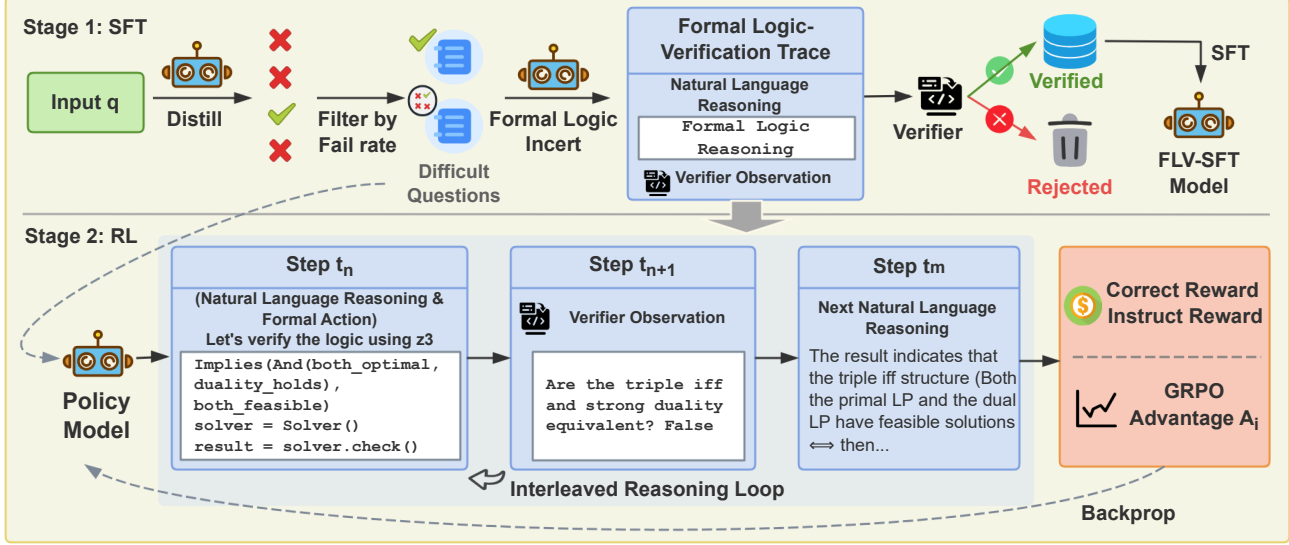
Stage 1: SFT

Input q

Distill

Filter by Fail rate

Difficult Questions

Formal Logic Incert

Formal Logic-Verification Trace

Natural Language Reasoning

Formal Logic Reasoning

Verifier Observation

Verifier

Verified

Rejected

SFT

FLV-SFT Model

Stage 2: RL

Policy Model

Step $t_n$

(Natural Language Reasoning & Formal Action)
Let's verify the logic using z3

Implies(And(both_optimal, duality_holds), both_feasible)
solver = Solver()
result = solver.check()

Step $t_{n+1}$

Verifier Observation

Are the triple iff and strong duality equivalent? False

Step tm

Next Natural Language Reasoning

The result indicates that the triple iff structure (Both the primal LP and the dual LP have feasible solutions $\iff$ then...

Interleaved Reasoning Loop

Correct Reward
Instruct Reward

GRPO Advantage $A_i$

Backprop